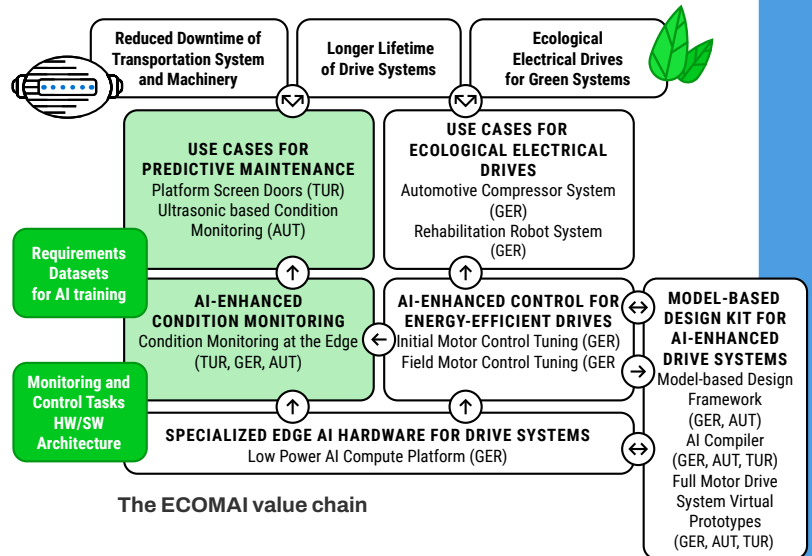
Reduced Downtime of Transportation System and Machinery

Longer Lifetime of Drive Systems

Ecological Electrical Drives for Green Systems

USE CASES FOR PREDICTIVE MAINTENANCE
Platform Screen Doors (TUR)
Ultrasonic based Condition Monitoring (AUT)

USE CASES FOR ECOLOGICAL ELECTRICAL DRIVES
Automotive Compressor System (GER)
Rehabilitation Robot System (GER)

Requirements Datasets for AI training

AI-ENHANCED CONDITION MONITORING
Condition Monitoring at the Edge (TUR, GER, AUT)

AI-ENHANCED CONTROL FOR ENERGY-EFFICIENT DRIVES
Initial Motor Control Tuning (GER)
Field Motor Control Tuning (GER

MODEL-BASED DESIGN KIT FOR AI-ENHANCED DRIVE SYSTEMS
Model-based Design Framework (GER, AUT)
AI Compiler (GER, AUT, TUR)
Full Motor Drive System Virtual Prototypes (GER, AUT, TUR)

Monitoring and Control Tasks HW/SW Architecture

SPECIALIZED EDGE AI HARDWARE FOR DRIVE SYSTEMS
Low Power AI Compute Platform (GER)

The ECOMAI value chain